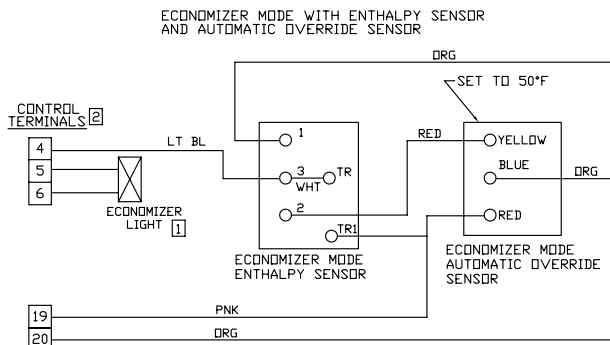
ECONOMIZER MODE WITH ENTHALPY SENSOR
AND AUTOMATIC OVERRIDE SENSOR

ORG

SET TO 50°F

CONTROL
TERMINALS 2

4
5
6

LT BL

ECONOMIZER
LIGHT 1

1
3
WHT
TR
2
TR1

ECONOMIZER MODE
ENTHALPY SENSOR

RED

YELLOW
BLUE
RED

ORG

ECONOMIZER MODE
AUTOMATIC OVERRIDE
SENSOR

19
PNK
20
ORG